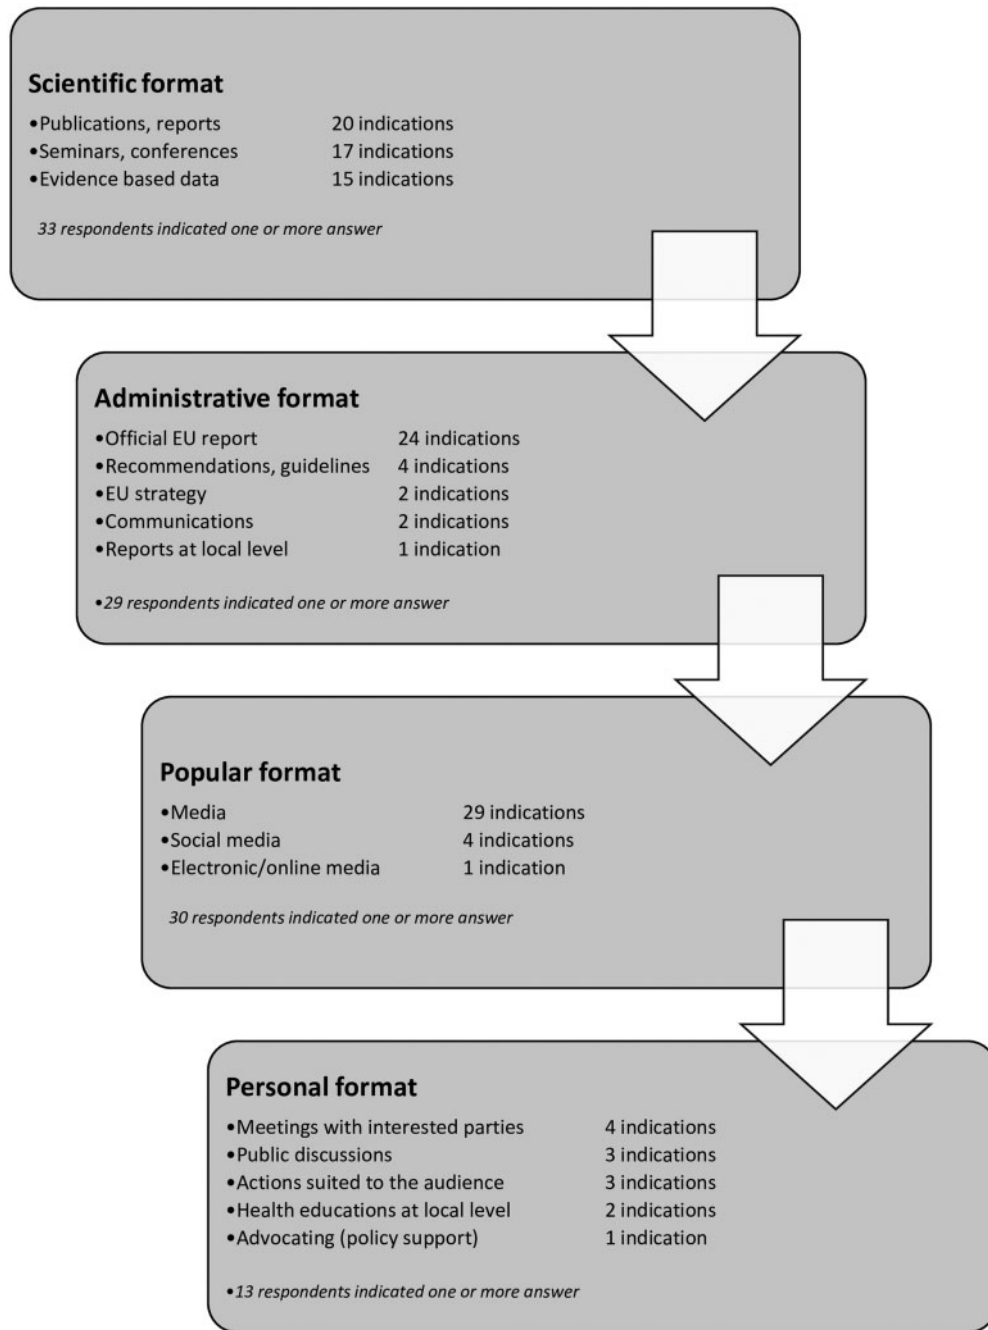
Scientific format

•Publications, reports 20 indications
•Seminars, conferences 17 indications
•Evidence based data 15 indications

33 respondents indicated one or more answer

Administrative format

•Official EU report 24 indications
•Recommendations, guidelines 4 indications
•EU strategy 2 indications
•Communications 2 indications
•Reports at local level 1 indication

•29 respondents indicated one or more answer

Popular format

•Media 29 indications
•Social media 4 indications
•Electronic/online media 1 indication

30 respondents indicated one or more answer

Personal format

•Meetings with interested parties 4 indications
•Public discussions 3 indications
•Actions suited to the audience 3 indications
•Health educations at local level 2 indications
•Advocating (policy support) 1 indication

•13 respondents indicated one or more answer